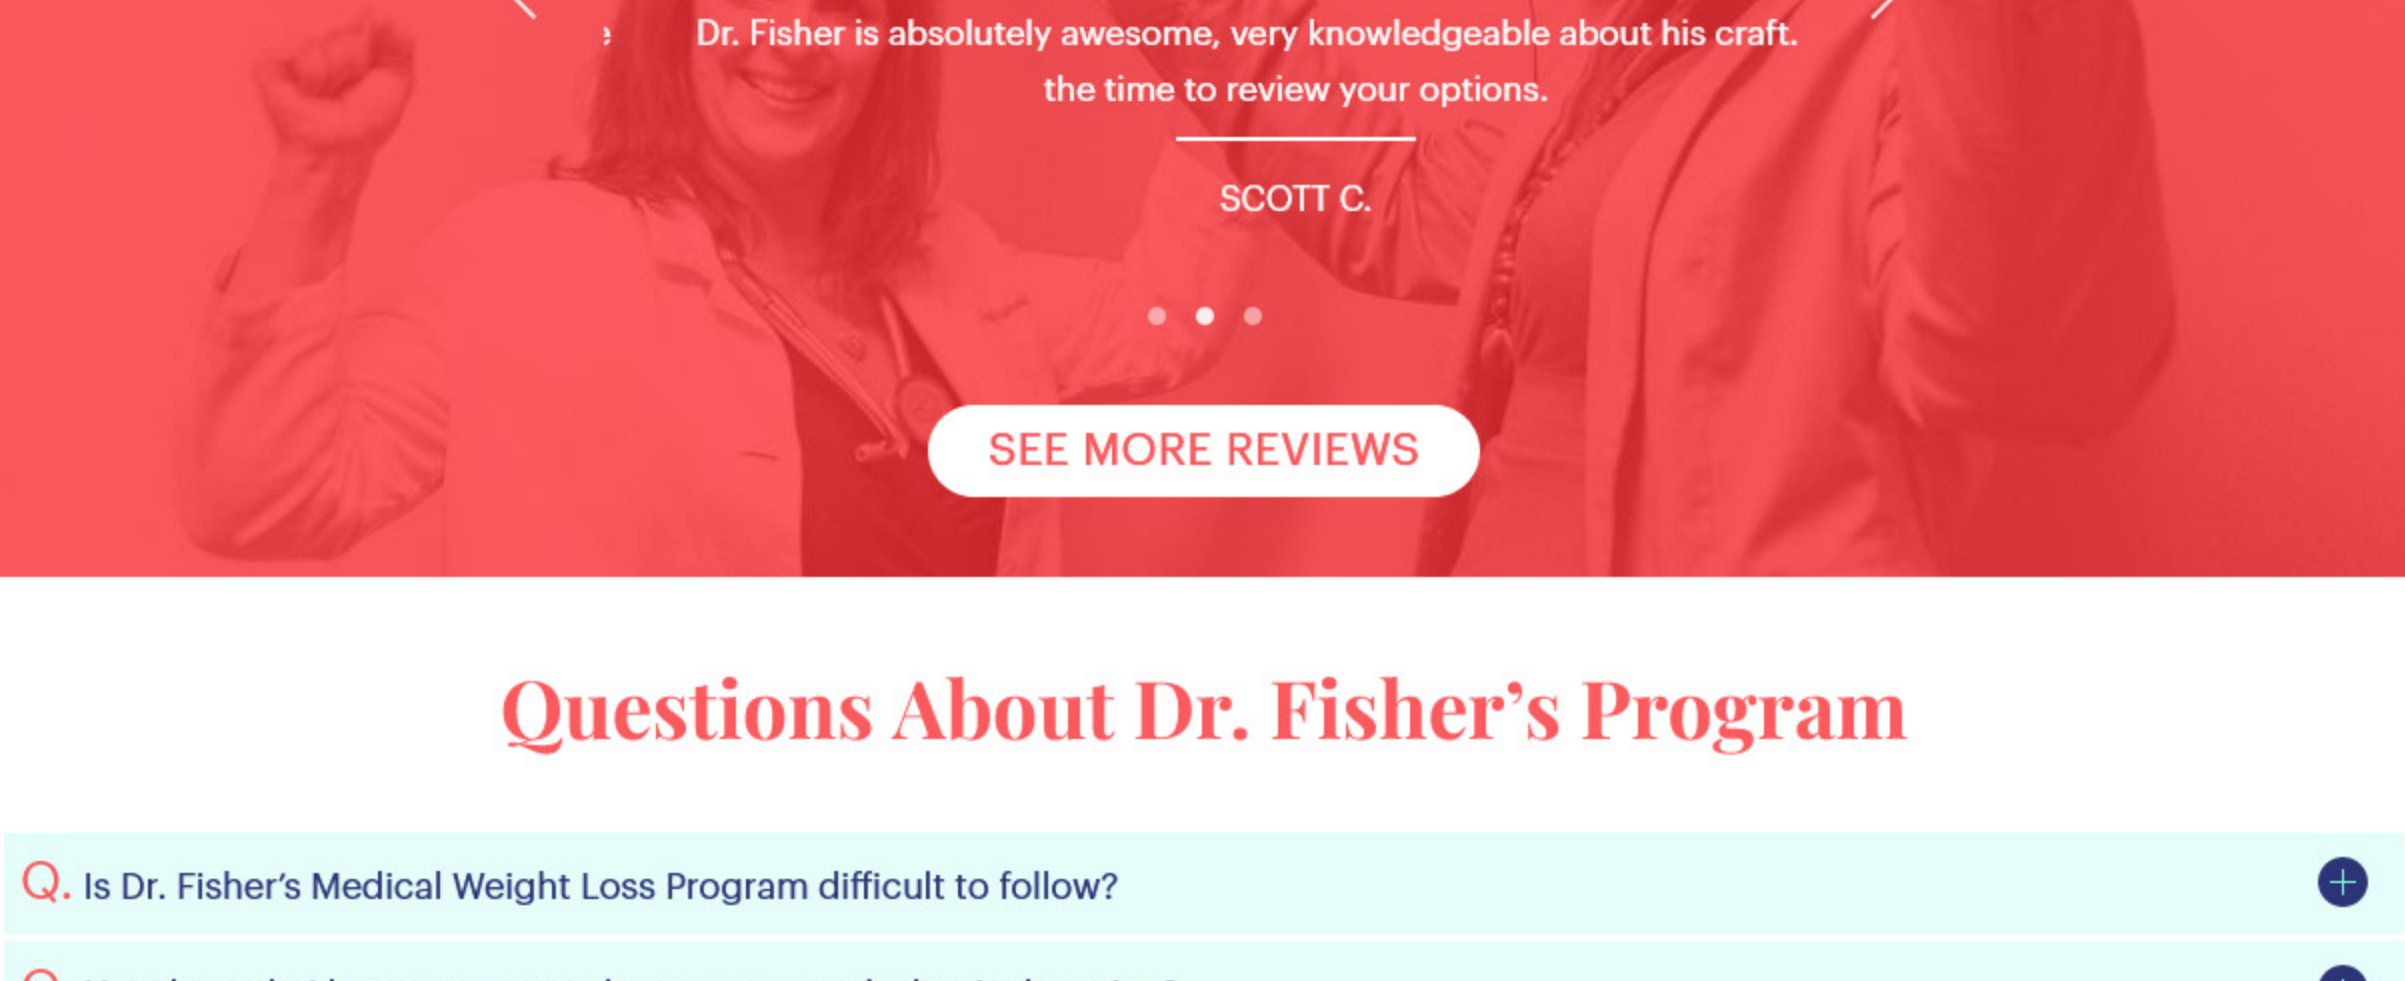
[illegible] Dr. Fisher is absolutely awesome, very knowledgeable about his craft. the time to review your options.

SCOTT C.

SEE MORE REVIEWS

Questions About Dr. Fisher’s Program

Q. Is Dr. Fisher’s Medical Weight Loss Program difficult to follow?

Q. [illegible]